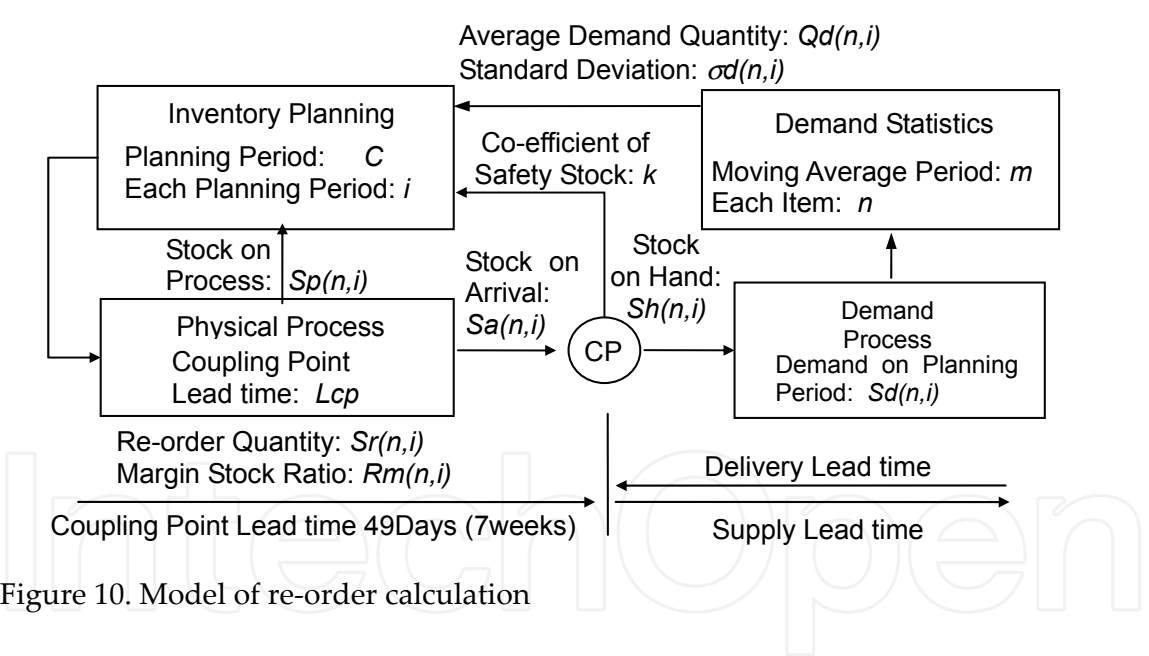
Average Demand Quantity: $Qd(n,i)$
Standard Deviation: $\sigma d(n,i)$

Inventory Planning
Planning Period: $C$
Each Planning Period: $i$

Co-efficient of Safety Stock: $k$

Demand Statistics
Moving Average Period: $m$
Each Item: $n$

Stock on Process: $Sp(n,i)$

Stock on Arrival: $Sa(n,i)$

Stock on Hand: $Sh(n,i)$

Physical Process
Coupling Point
Lead time: $Lcp$

CP

Demand Process
Demand on Planning Period: $Sd(n,i)$

Re-order Quantity: $Sr(n,i)$
Margin Stock Ratio: $Rm(n,i)$

Delivery Lead time

Coupling Point Lead time 49Days (7weeks)

Supply Lead time

Figure 10. Model of re-order calculation